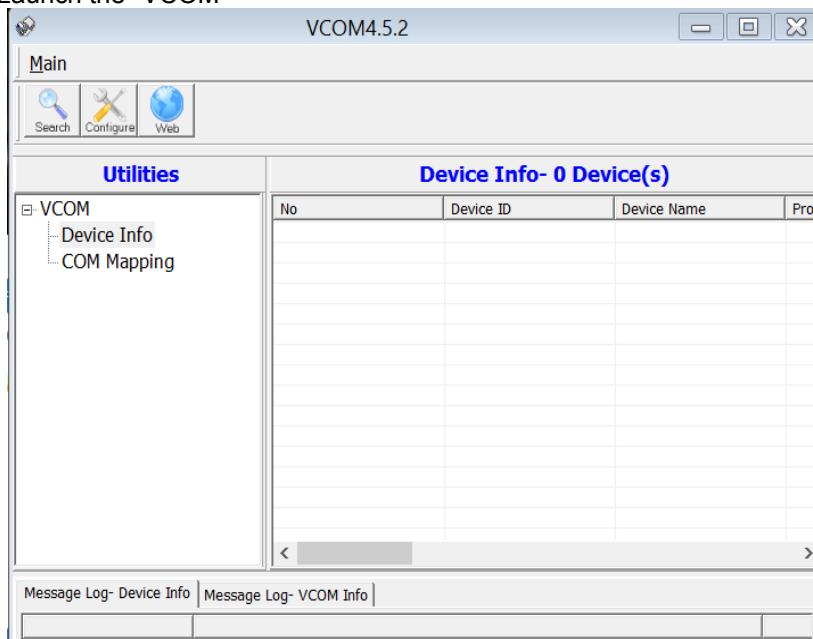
Launch the "VCOM"

VCOM4.5.2

Main

Search Configure Web

Utilities

VCOM
Device Info
COM Mapping

Device Info- 0 Device(s)

| No | Device ID | Device Name | Pro |
|---|---|---|---|

Message Log- Device Info | Message Log- VCOM Info